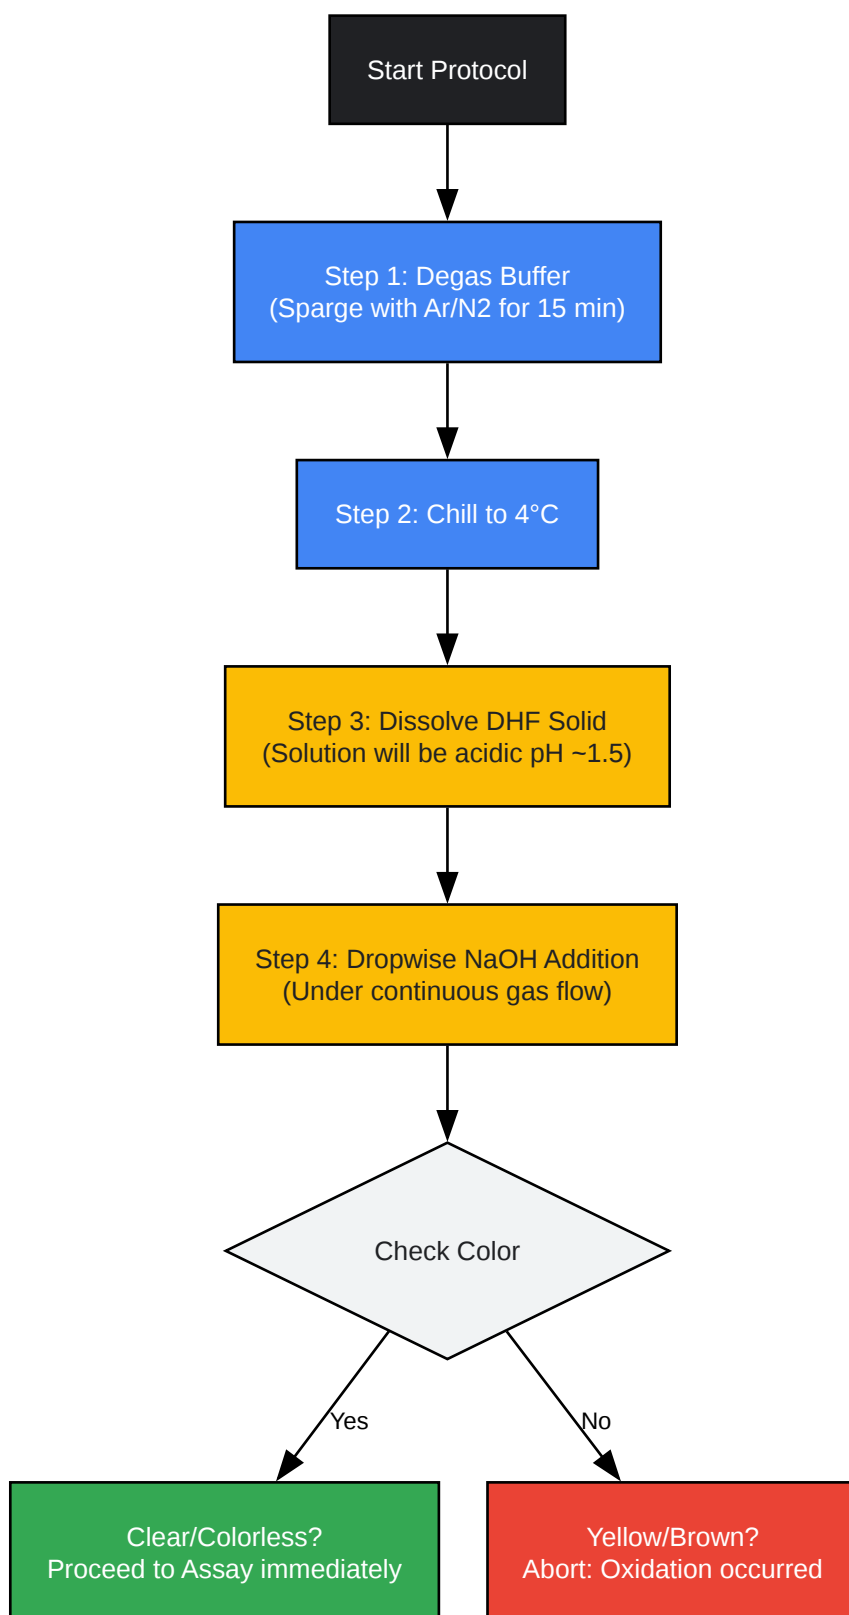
Start Protocol

Step 1: Degas Buffer
(Sparge with Ar/N2 for 15 min)

Step 2: Chill to 4°C

Step 3: Dissolve DHF Solid
(Solution will be acidic pH ~1.5)

Step 4: Dropwise NaOH Addition
(Under continuous gas flow)

Check Color

Yes

No

Clear/Colorless?
Proceed to Assay immediately

Yellow/Brown?
Abort: Oxidation occurred